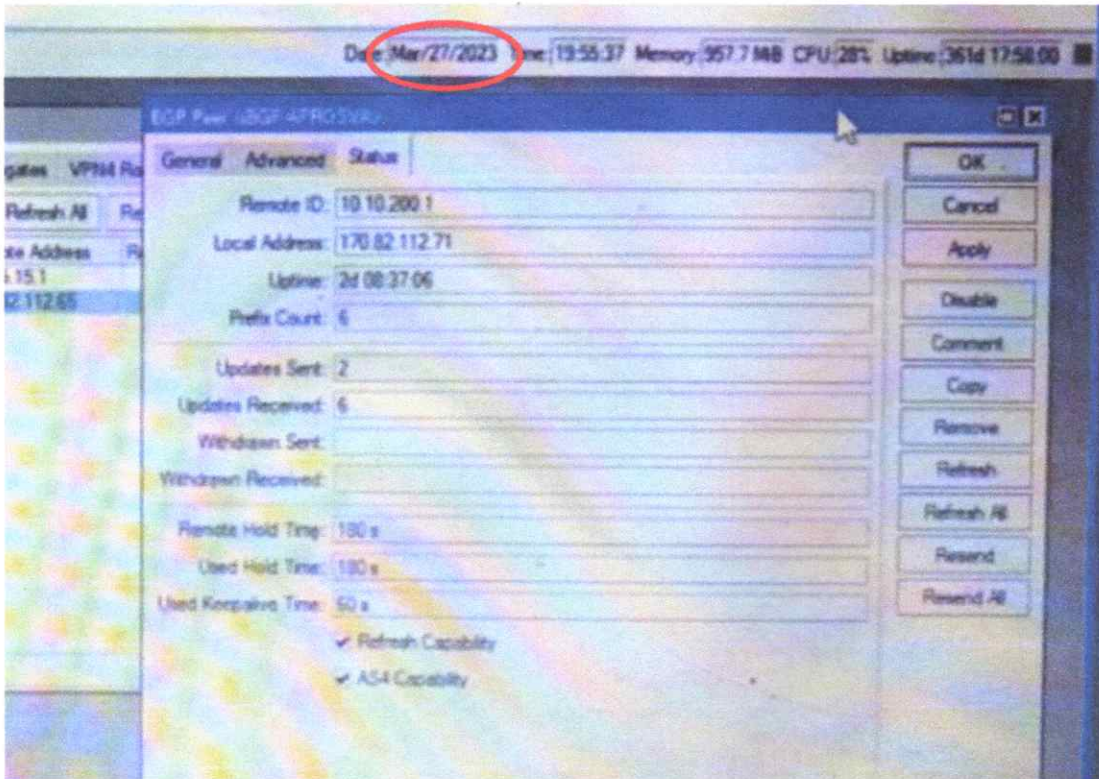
Date: Mar/27/2023 Time: 19:55:37 Memory: 957.7 MiB CPU: 28% Uptime: 361d 17:58:00

BGP Peer <BGP-AFROSYA>

gates VPN4 Ro
Refresh All Re
te Address R
.15.1
2.112.65

General Advanced Status

Remote ID: 10.10.200.1
Local Address: 170.82.112.71
Uptime: 2d 08:37:06
Prefix Count: 6

Updates Sent: 2
Updates Received: 6
Withdrawn Sent:
Withdrawn Received:

Remote Hold Time: 180 s
Used Hold Time: 180 s
Used Keepalive Time: 60 s

✔ Refresh Capability
✔ AS4 Capability

OK
Cancel
Apply
Disable
Comment
Copy
Remove
Refresh
Refresh All
Resend
Resend All